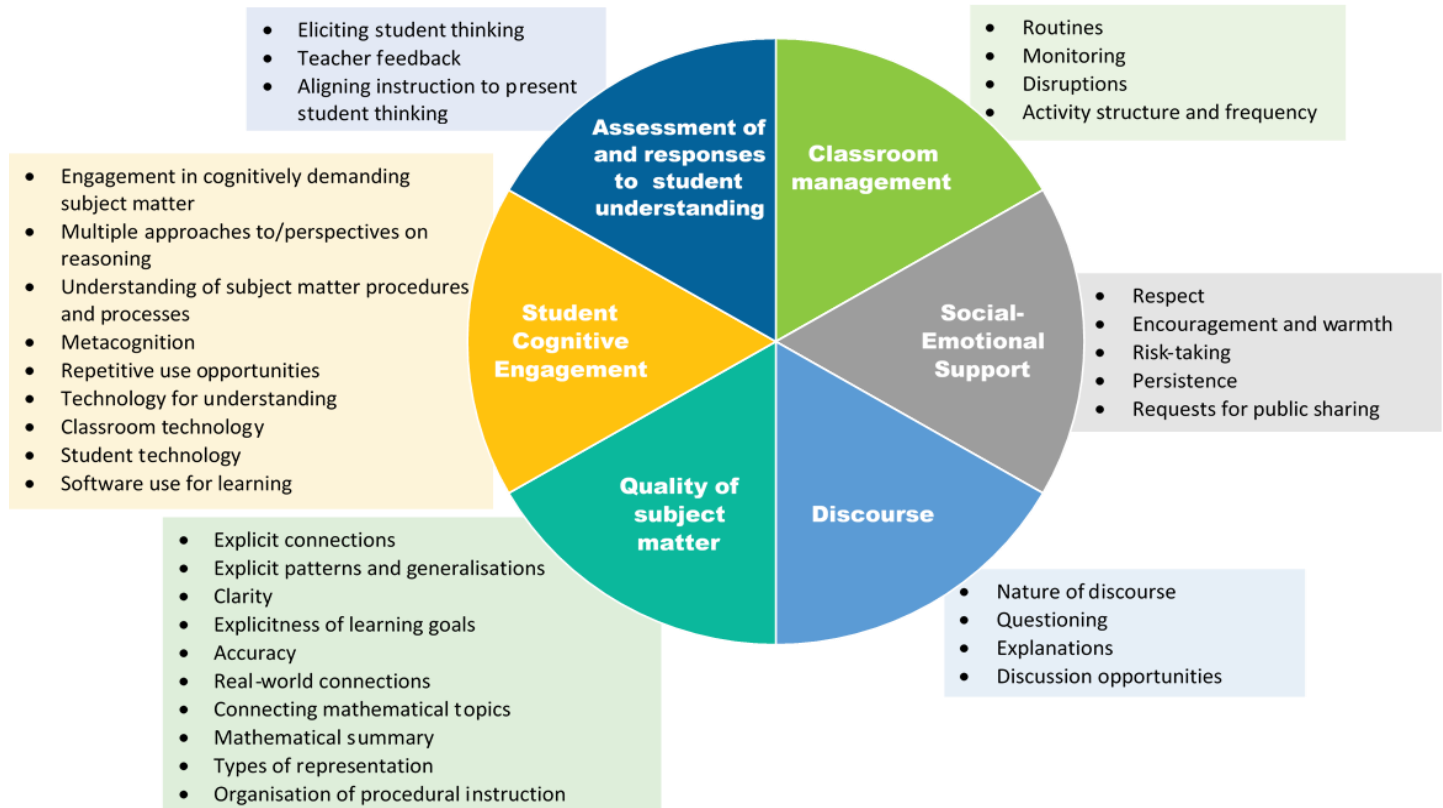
- Eliciting student thinking
- Teacher feedback
- Aligning instruction to present student thinking

- Routines
- Monitoring
- Disruptions
- Activity structure and frequency

Assessment of and responses to student understanding

Classroom management

- Engagement in cognitively demanding subject matter
- Multiple approaches to/perspectives on reasoning
- Understanding of subject matter procedures and processes
- Metacognition
- Repetitive use opportunities
- Technology for understanding
- Classroom technology
- Student technology
- Software use for learning

Student Cognitive Engagement

Social-Emotional Support

- Respect
- Encouragement and warmth
- Risk-taking
- Persistence
- Requests for public sharing

Quality of subject matter

Discourse

- Explicit connections
- Explicit patterns and generalisations
- Clarity
- Explicitness of learning goals
- Accuracy
- Real-world connections
- Connecting mathematical topics
- Mathematical summary
- Types of representation
- Organisation of procedural instruction

- Nature of discourse
- Questioning
- Explanations
- Discussion opportunities